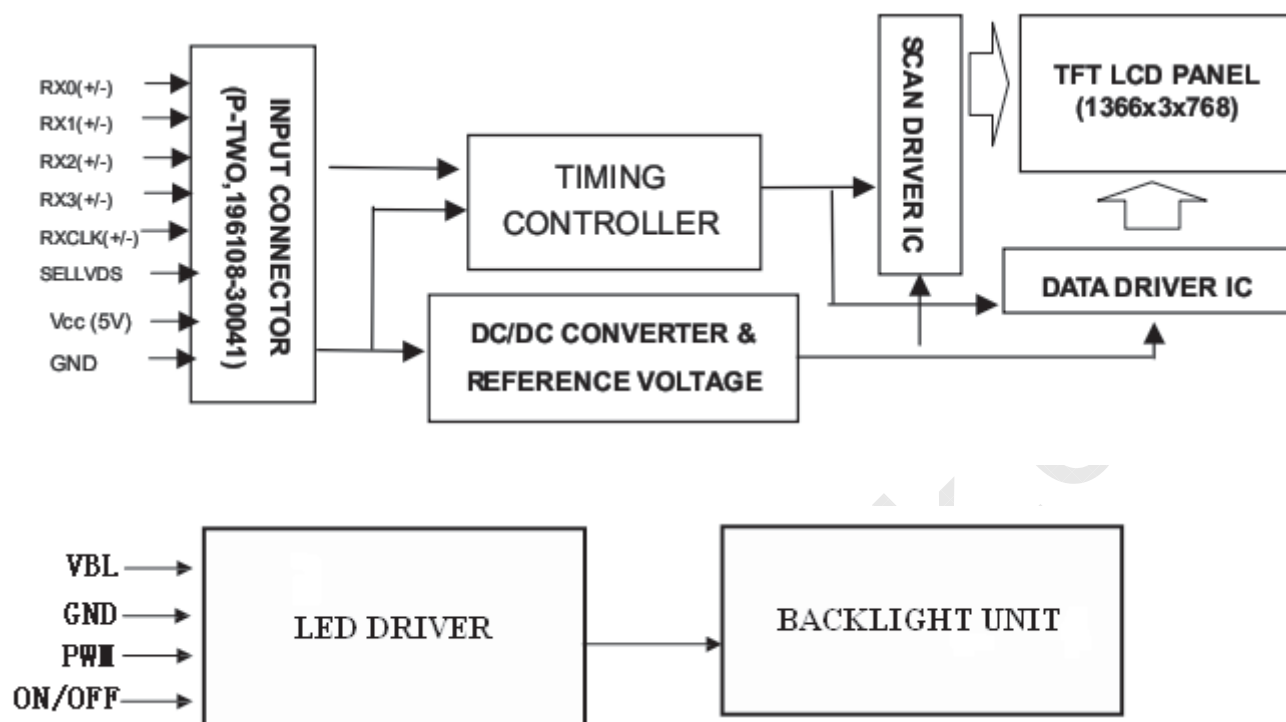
RX0(+/-)
RX1(+/-)
RX2(+/-)
RX3(+/-)
RXCLK(+/-)
SELLVDS
Vcc (5V)
GND

INPUT CONNECTOR (P-TWO,196108-30041)

TIMING CONTROLLER

DC/DC CONVERTER & REFERENCE VOLTAGE

SCAN DRIVER IC

TFT LCD PANEL (1366x3x768)

DATA DRIVER IC

VBL
GND
PWM
ON/OFF

LED DRIVER

BACKLIGHT UNIT